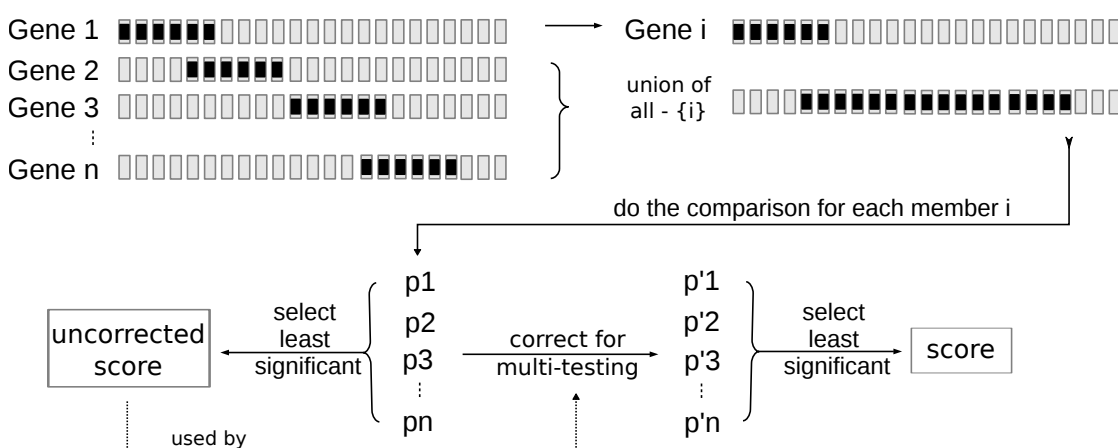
Gene 1
Gene 2
Gene 3
⋮
Gene n

Gene i

union of all - {i}

do the comparison for each member i

uncorrected score

select least significant

p1
p2
p3
⋮
pn

correct for multi-testing

p'1
p'2
p'3
⋮
p'n

select least significant

score

used by